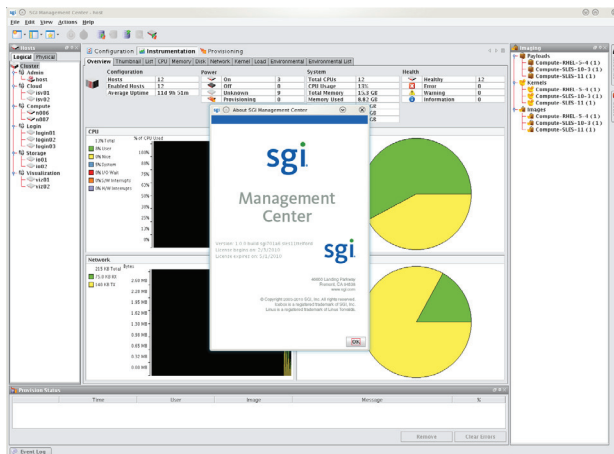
SGI Management Center - host

File Edit View Actions Help

Hosts
Logical Physical
Cluster
Admin
host
Cloud
mv01
mv02
Compute
n006
n007
Login
login01
login02
login03
Storage
io01
io07
Visualization
viz01
viz02

Configuration Instrumentation Provisioning

Overview Thumbnail List CPU Memory Disk Network Kernel Load Environmental Environmental List

| Configuration | | Power | | | System | | Health | |
|---|---|---|---|---|---|---|---|---|
| Hosts | 12 | On | 3 | | Total CPUs | 12 | Healthy | 12 |
| Enabled Hosts | 12 | Off | 8 | | CPU Usage | 13% | Error | 0 |
| Average Uptime | 11d 9h 51m | Unknown | 0 | | Total Memory | 15.2 GB | Warning | 0 |
| | | Provisioning | 0 | | Memory Used | 8.8 GB | Information | 0 |

CPU
12% Total
% of CPU Used
0% User
0% Nice
0% System
0% I/O Wait
0% H/W Interrupts
0% S/W Interrupts
100%
88%
75%
63%
50%
38%
25%
13%
0%

Network
215 KB Total
Bytes
75.0 KB RX
140 KB TX
2.60 MB
2.28 MB
1.95 MB
1.63 MB
1.30 MB
0.98 MB
0.65 MB
0.33 MB
0.00 MB

About SGI Management Center

sgi

Management Center

Version: 1.0 build ig70/1aB-2011-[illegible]
License expires on: 5/1/2010
License expires on: 5/1/2010

sgi

46600 Landing Parkway
Fremont, CA 94538
www.sgi.com

© Copyright 2003-2011 SGI, Inc. All rights reserved.
Cobra is a registered trademark of SGI, Inc.
Linux is a registered trademark of Linus Torvalds.

OK

Imaging
Payloads
Compute-RHEL-5-4 (1)
Compute-SLES-10-3 (1)
Compute-SLES-11 (1)
Kernels
Compute-RHEL-5-4 (1)
Compute-SLES-10-3 (1)
Compute-SLES-11 (1)
Images
Compute-RHEL-5-4 (1)
Compute-SLES-10-3 (1)
Compute-SLES-11 (1)

Provision Status
| Time | User | Image | Message | % |
|---|---|---|---|---|

Remove Clear Errors

Event Log